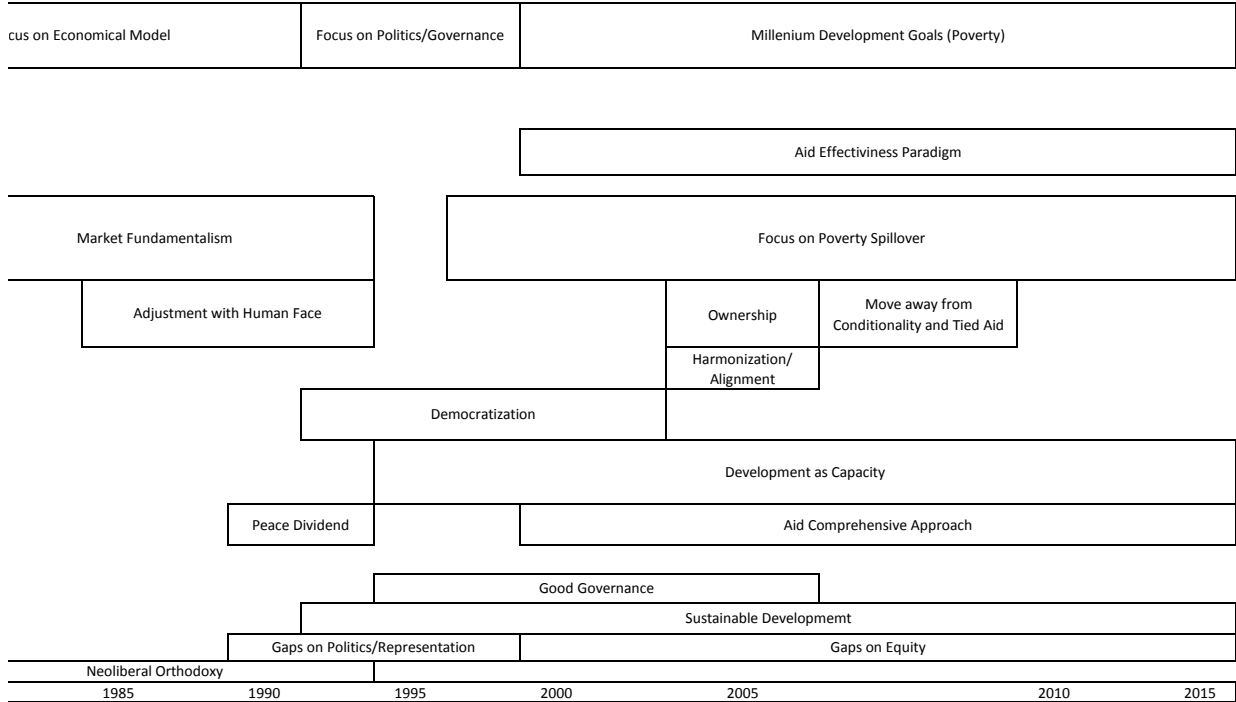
cus on Economical Model

Focus on Politics/Governance

Millenium Development Goals (Poverty)

Aid Effectiviness Paradigm

Market Fundamentalism

Focus on Poverty Spillover

Adjustment with Human Face

Ownership

Move away from Conditionality and Tied Aid

Harmonization/ Alignment

Democratization

Development as Capacity

Peace Dividend

Aid Comprehensive Approach

Good Governance

Sustainable Developmemt

Gaps on Politics/Representation

Gaps on Equity

Neoliberal Orthodoxy

1985 1990 1995 2000 2005 2010 2015